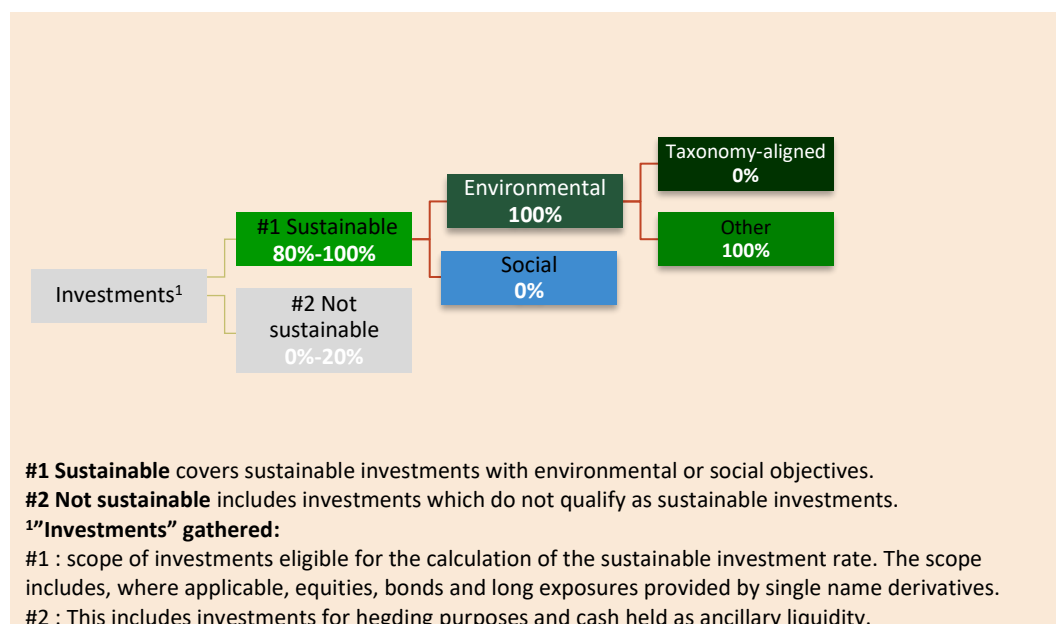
Taxonomy-aligned
0%

Environmental
100%

#1 Sustainable
80%-100%

Other
100%

Social
0%

Investments$^1$

#2 Not sustainable
0%-20%

**#1 Sustainable** covers sustainable investments with environmental or social objectives.
**#2 Not sustainable** includes investments which do not qualify as sustainable investments.
**$^1$"Investments" gathered:**
#1 : scope of investments eligible for the calculation of the sustainable investment rate. The scope includes, where applicable, equities, bonds and long exposures provided by single name derivatives.
#2 : This includes investments for hedging purposes and cash held as ancillary liquidity.